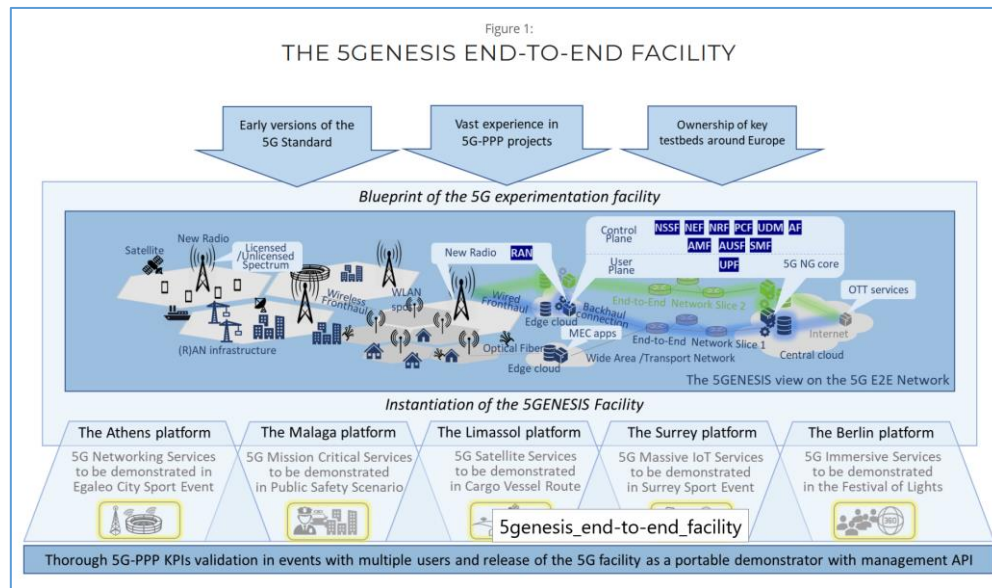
Figure 1:
THE 5GENESIS END-TO-END FACILITY

Early versions of the 5G Standard

Vast experience in 5G-PPP projects

Ownership of key testbeds around Europe

Blueprint of the 5G experimentation facility

Satellite
New Radio
Licensed /Unlicensed Spectrum
Wireless Fronthaul
WLAN spot
(R)AN infrastructure
New Radio
RAN
Wired Fronthaul
Edge cloud
Backhaul connection
MEC apps
Optical Fiber
Edge cloud
Wide Area /Transport Network
Control Plane
NSSF NEF NRF PCF UDM AF
AMF AUSF SMF
User Plane
UPF
5G NG core
End-to-End Network Slice 2
End-to-End Network Slice 1
OTT services
Internet
Central cloud
The 5GENESIS view on the 5G E2E Network

Instantiation of the 5GENESIS Facility

The Athens platform
5G Networking Services to be demonstrated in Egaleo City Sport Event

The Malaga platform
5G Mission Critical Services to be demonstrated in Public Safety Scenario

The Limassol platform
5G Satellite Services to be demonstrated in Cargo Vessel Route

The Surrey platform
5G Massive IoT Services to be demonstrated in Surrey Sport Event

The Berlin platform
5G Immersive Services to be demonstrated in the Festival of Lights

360

5genesis_end-to-end_facility

Thorough 5G-PPP KPIs validation in events with multiple users and release of the 5G facility as a portable demonstrator with management API